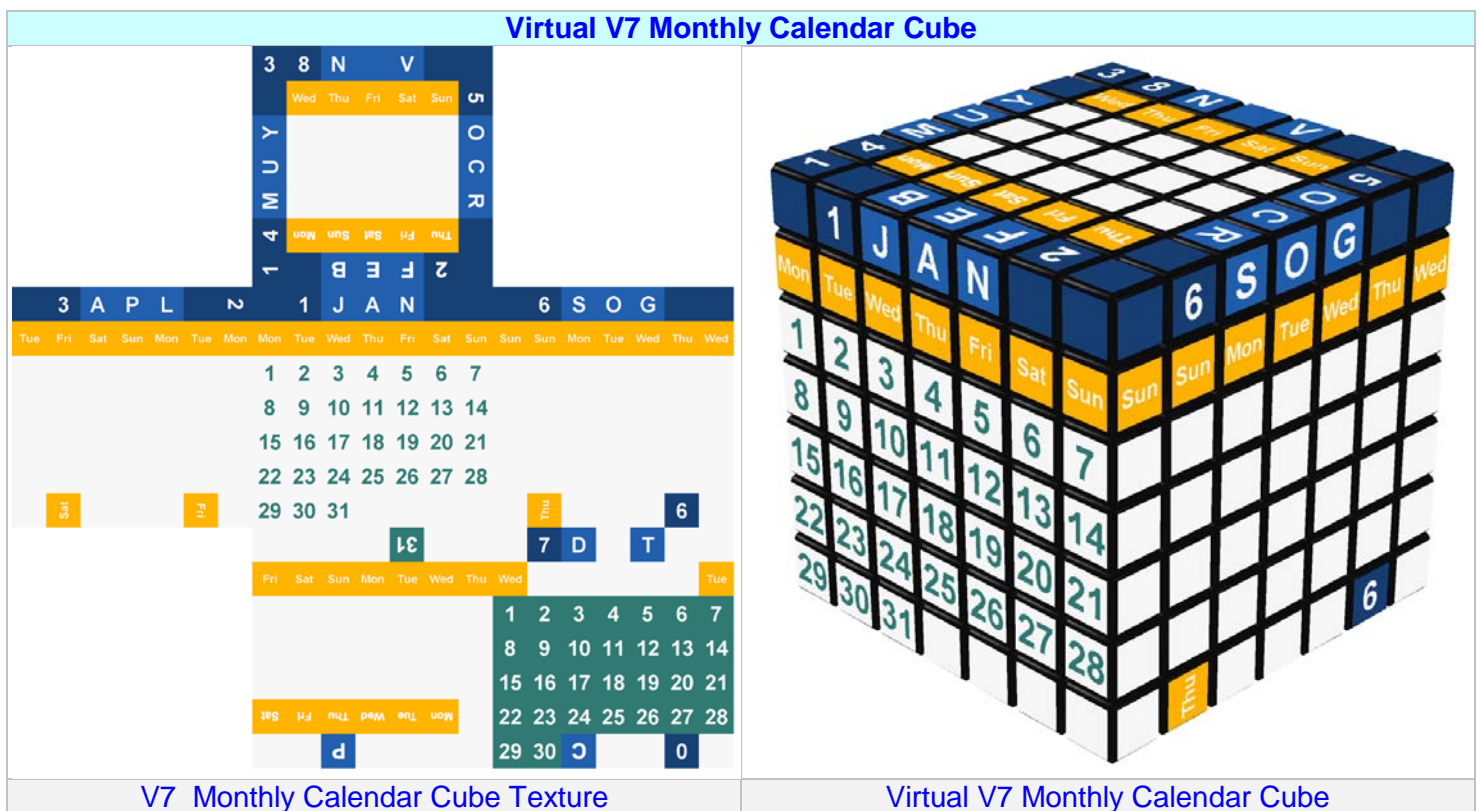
Virtual V7 Monthly Calendar Cube

3 8 N V
Wed Thu Fri Sat Sun
5 O C R
Y U M
1 4
Mon Sun Sat Fri Thu
1 B E F 2

3 A P L 2 1 J A N 6 S O G
Tue Fri Sat Sun Mon Tue Mon Mon Tue Wed Thu Fri Sat Sun Sun Sun Mon Tue Wed Thu Wed

1 2 3 4 5 6 7
8 9 10 11 12 13 14
15 16 17 18 19 20 21
22 23 24 25 26 27 28
Sat Fri 29 30 31 Thu 6
31 7 D T
Fri Sat Sun Mon Tue Wed Thu Wed Tue
1 2 3 4 5 6 7
8 9 10 11 12 13 14
15 16 17 18 19 20 21
Sat Fri Thu Wed Tue Mon 22 23 24 25 26 27 28
P 29 30 C 0

3 8 N V
1 4 M U Y
Wed Thu Fri Sat Sun
Mon Sun Sat Fri Thu
B E F 2
5 O C R
1 J A N 6 S O G
Mon Tue Wed Thu Fri Sat Sun Sun Sun Mon Tue Wed Thu Wed
1 2 3 4 5 6 7
8 9 10 11 12 13 14
15 16 17 18 19 20 21
22 23 24 25 26 27 28
29 30 31
6
Thu

V7 Monthly Calendar Cube Texture

Virtual V7 Monthly Calendar Cube